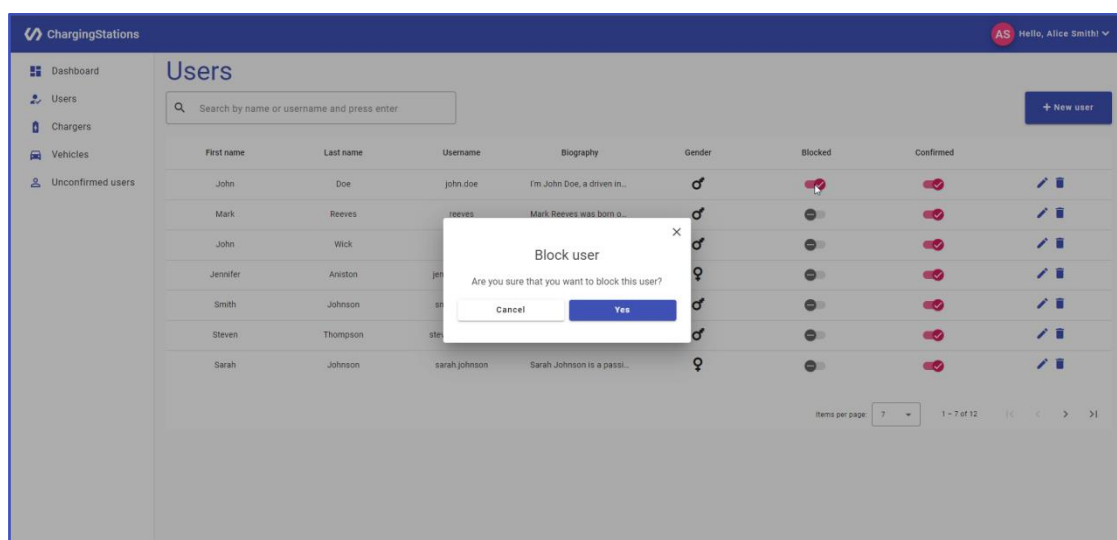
ChargingStations

AS Hello, Alice Smith!

Dashboard
Users
Chargers
Vehicles
Unconfirmed users

Users

Search by name or username and press enter

+ New user

| First name | Last name | Username | Biography | Gender | Blocked | Confirmed |
|---|---|---|---|---|---|---|
| John | Doe | john.doe | I'm John Doe, a driven in... | ♂ | | |
| Mark | Reeves | reeves | Mark Reeves was born o... | ♂ | | |
| John | Wick | | | ♂ | | |
| Jennifer | Aniston | jen | | ♀ | | |
| Smith | Johnson | sm | | ♂ | | |
| Steven | Thompson | stev | | ♂ | | |
| Sarah | Johnson | sarah johnson | Sarah Johnson is a passi... | ♀ | | |

Block user

Are you sure that you want to block this user?

Cancel
Yes

Items per page: 7
1 – 7 of 12